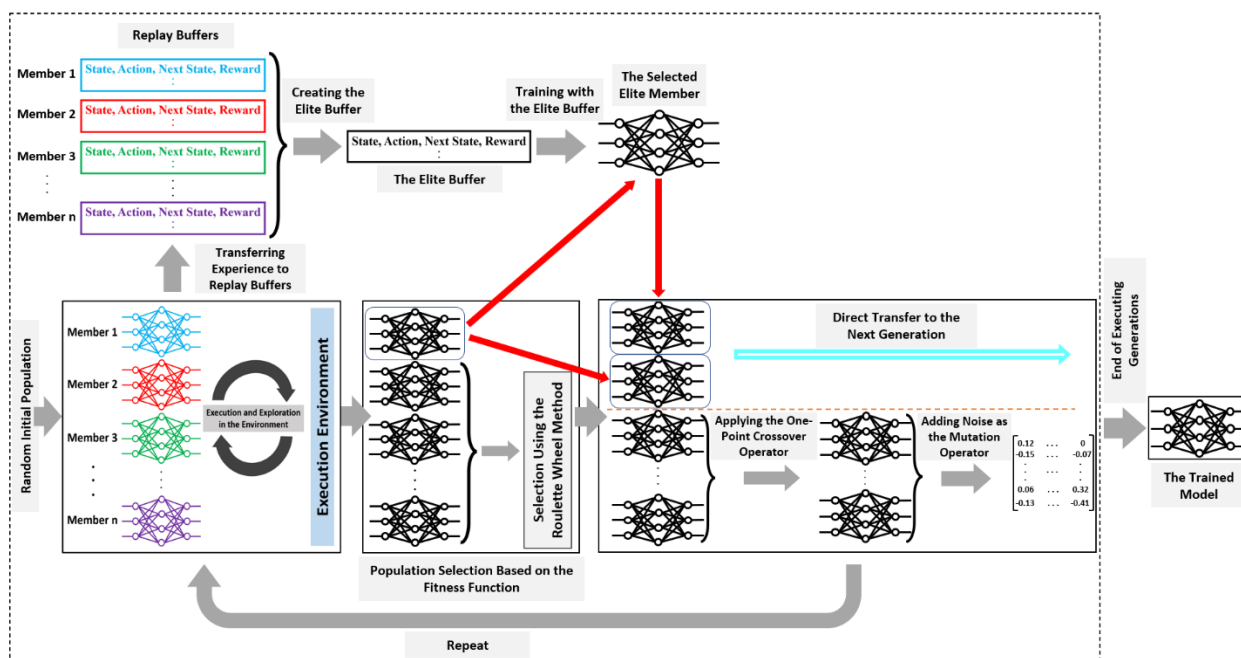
Replay Buffers

Member 1 State, Action, Next State, Reward
Member 2 State, Action, Next State, Reward
Member 3 State, Action, Next State, Reward
Member n State, Action, Next State, Reward

Creating the Elite Buffer

State, Action, Next State, Reward

The Elite Buffer

Training with the Elite Buffer

The Selected Elite Member

Transferring Experience to Replay Buffers

Random Initial Population

Member 1
Member 2
Member 3
Member n

Execution and Exploration in the Environment

Execution Environment

Selection Using the Roulette Wheel Method

Population Selection Based on the Fitness Function

Direct Transfer to the Next Generation

Applying the One-Point Crossover Operator

Adding Noise as the Mutation Operator

$\begin{bmatrix} 0.12 & \cdots & 0 \\ -0.15 & \cdots & -0.07 \\ \vdots & \cdots & \vdots \\ 0.06 & \cdots & 0.32 \\ -0.13 & \cdots & -0.41 \end{bmatrix}$

End of Executing Generations

The Trained Model

Repeat